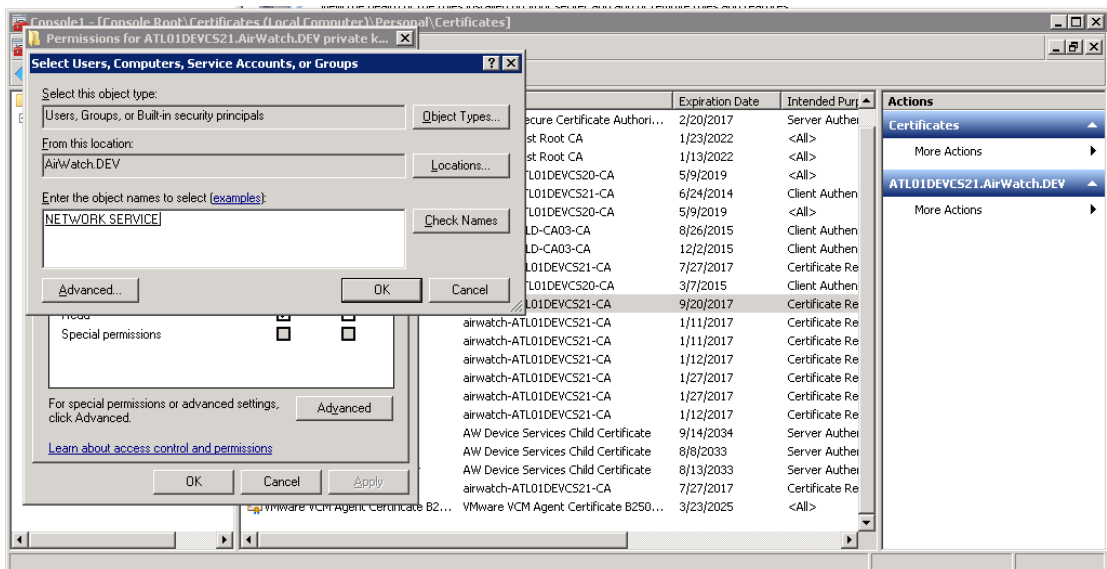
Console1 - [Console Root\Certificates (Local Computer)\Personal\Certificates]

Permissions for ATL01DEVCS21.AirWatch.DEV private k...

Select Users, Computers, Service Accounts, or Groups

Select this object type:
Users, Groups, or Built-in security principals
Object Types...

From this location:
AirWatch.DEV
Locations...

Enter the object names to select (examples):
NETWORK SERVICE
Check Names

Advanced...
OK
Cancel

Read
Special permissions

For special permissions or advanced settings, click Advanced.
Advanced

Learn about access control and permissions

OK
Cancel
Apply

| | Expiration Date | Intended Pur |
|---|---|---|
| ecure Certificate Authori... | 2/20/2017 | Server Auther |
| st Root CA | 1/23/2022 | <All> |
| st Root CA | 1/13/2022 | <All> |
| L01DEVCS20-CA | 5/9/2019 | <All> |
| L01DEVCS21-CA | 6/24/2014 | Client Authen |
| L01DEVCS20-CA | 5/9/2019 | <All> |
| LD-CA03-CA | 8/26/2015 | Client Authen |
| LD-CA03-CA | 12/2/2015 | Client Authen |
| L01DEVCS21-CA | 7/27/2017 | Certificate Re |
| L01DEVCS20-CA | 3/7/2015 | Client Authen |
| L01DEVCS21-CA | 9/20/2017 | Certificate Re |
| airwatch-ATL01DEVCS21-CA | 1/11/2017 | Certificate Re |
| airwatch-ATL01DEVCS21-CA | 1/11/2017 | Certificate Re |
| airwatch-ATL01DEVCS21-CA | 1/12/2017 | Certificate Re |
| airwatch-ATL01DEVCS21-CA | 1/27/2017 | Certificate Re |
| airwatch-ATL01DEVCS21-CA | 1/27/2017 | Certificate Re |
| airwatch-ATL01DEVCS21-CA | 1/12/2017 | Certificate Re |
| AW Device Services Child Certificate | 9/14/2034 | Server Auther |
| AW Device Services Child Certificate | 8/8/2033 | Server Auther |
| AW Device Services Child Certificate | 8/13/2033 | Server Auther |
| airwatch-ATL01DEVCS21-CA | 7/27/2017 | Certificate Re |
| VMware VCM Agent Certificate B2... VMware VCM Agent Certificate B250... | 3/23/2025 | <All> |

Actions
Certificates
More Actions
ATL01DEVCS21.AirWatch.DEV
More Actions